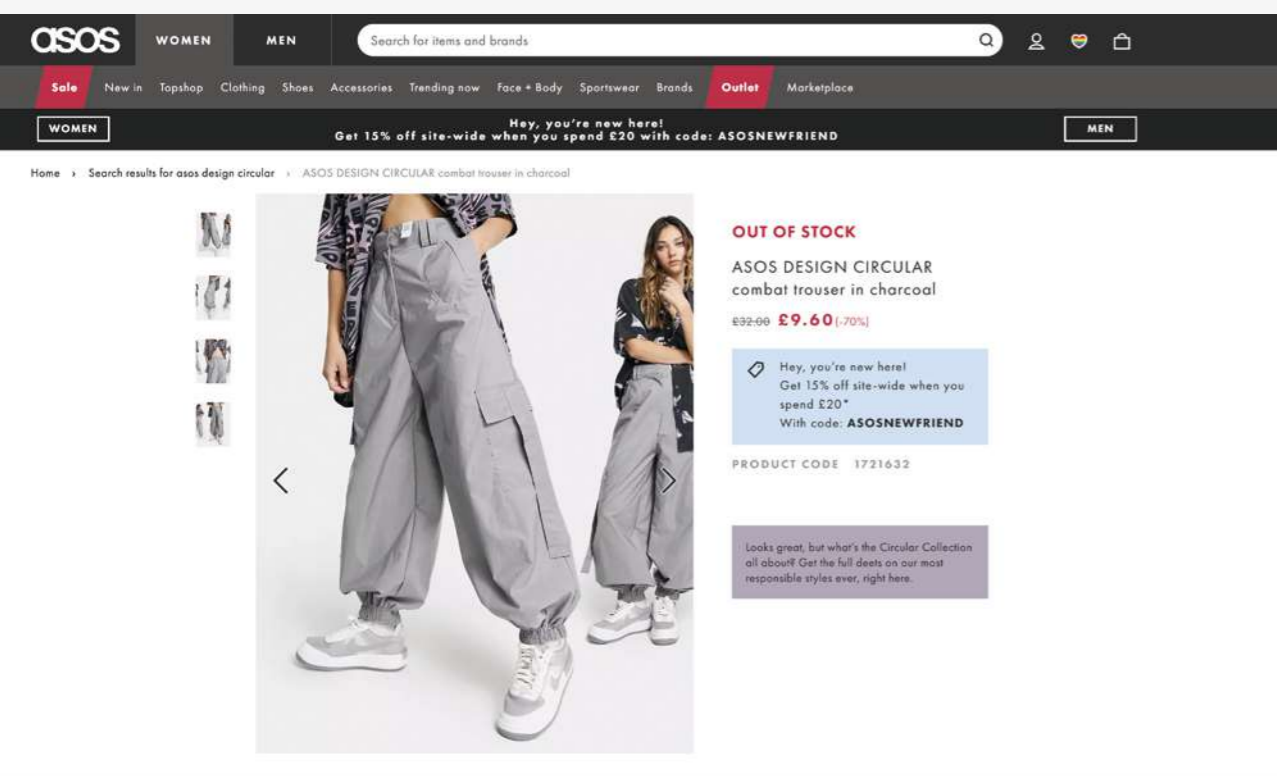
asos WOMEN MEN Search for items and brands

Sale New in Topshop Clothing Shoes Accessories Trending now Face + Body Sportswear Brands Outlet Marketplace

WOMEN
Hey, you're new here!
Get 15% off site-wide when you spend £20 with code: ASOSNEWFRIEND
MEN

Home › Search results for asos design circular › ASOS DESIGN CIRCULAR combat trouser in charcoal

OUT OF STOCK

ASOS DESIGN CIRCULAR combat trouser in charcoal

~~£32.00~~ £9.60 (-70%)

Hey, you're new here!
Get 15% off site-wide when you spend £20*
With code: ASOSNEWFRIEND

PRODUCT CODE 1721632

Looks great, but what's the Circular Collection all about? Get the full deets on our most responsible styles ever, right here.